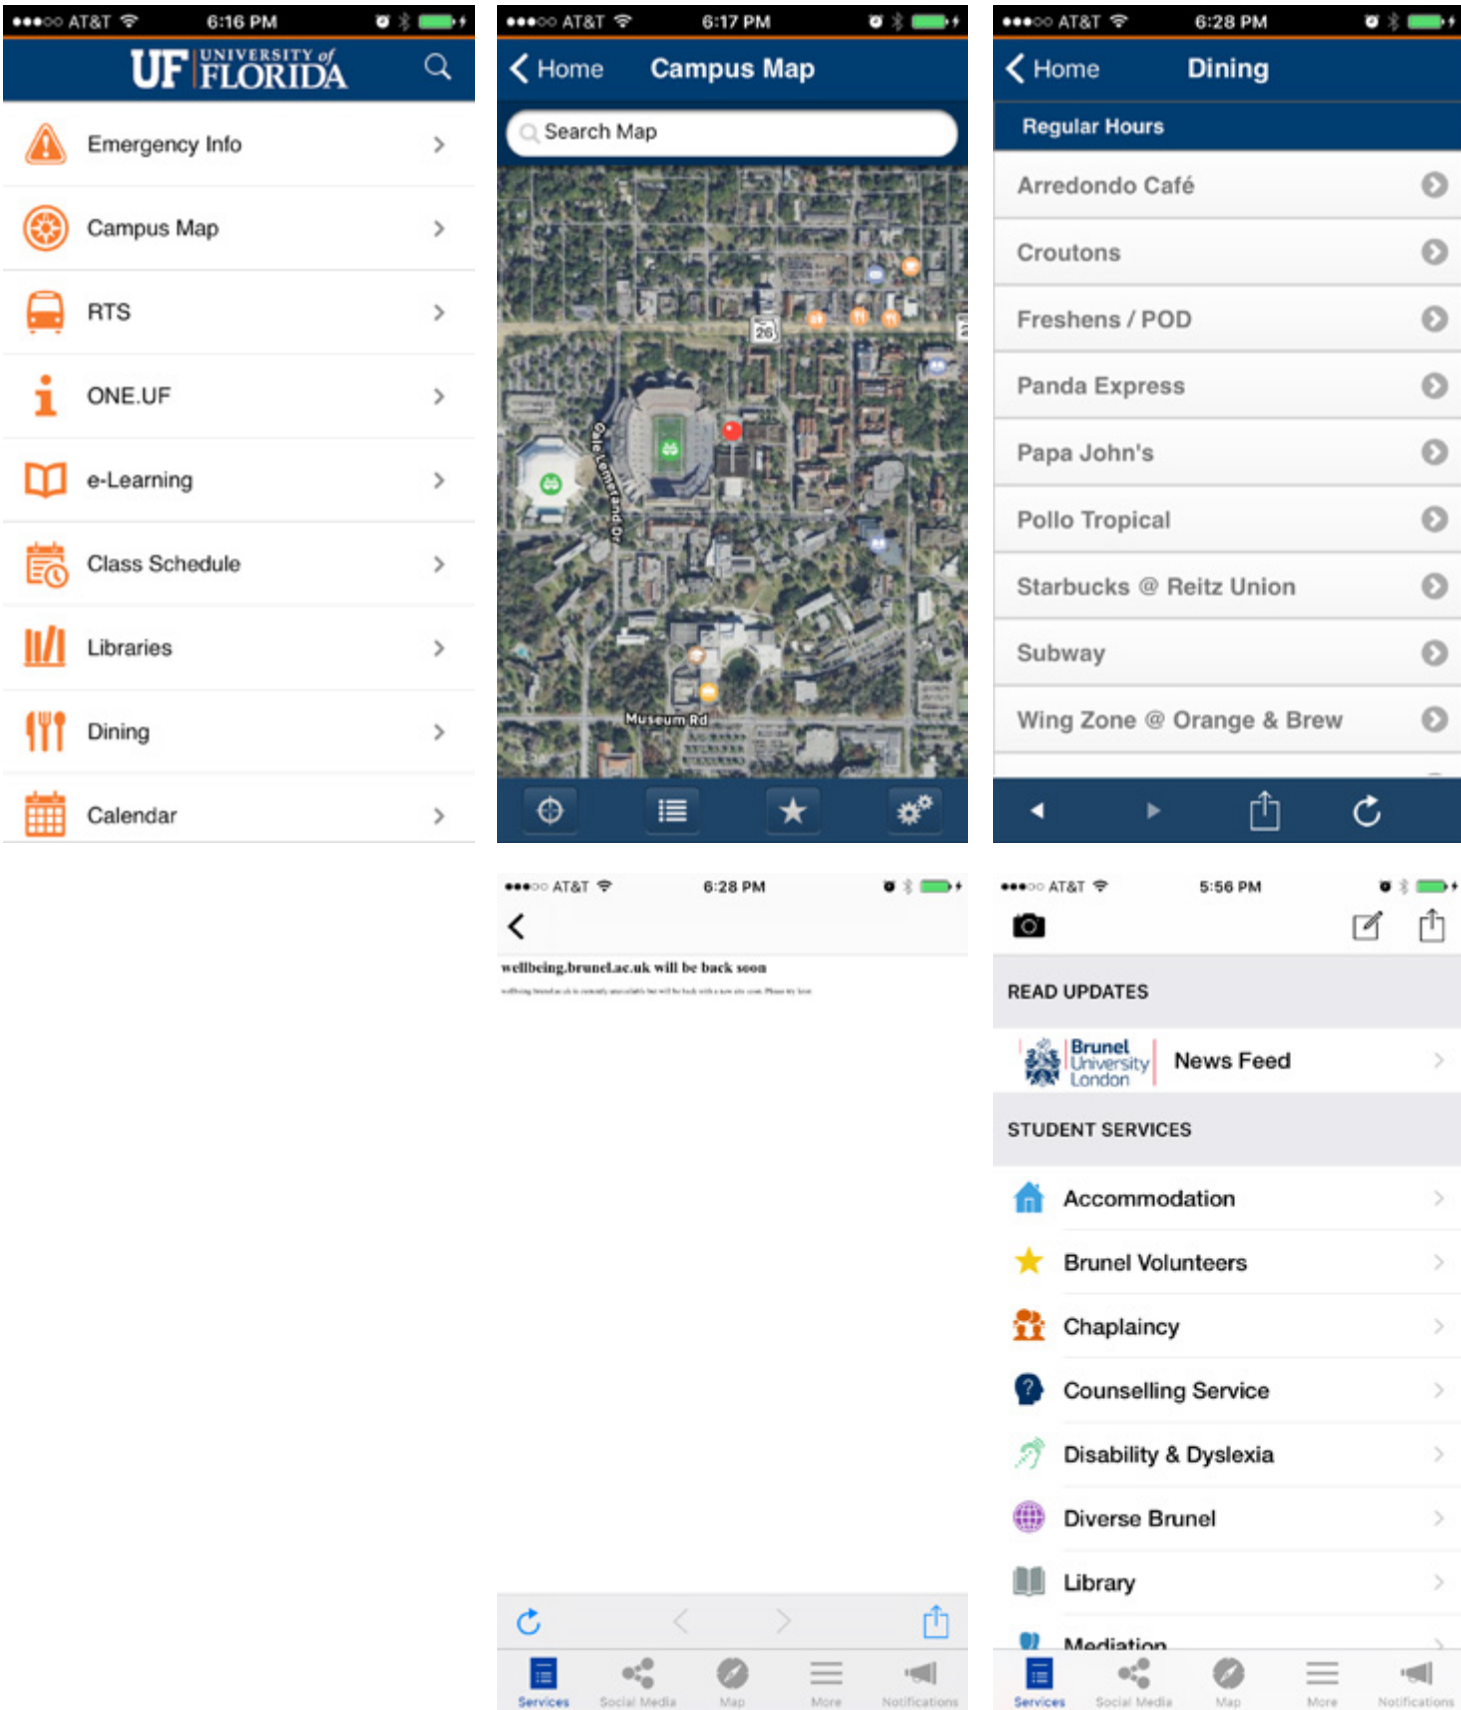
●●●○○ AT&T 6:16 PM

UF UNIVERSITY of FLORIDA

Emergency Info
Campus Map
RTS
ONE.UF
e-Learning
Class Schedule
Libraries
Dining
Calendar

●●●○○ AT&T 6:17 PM

Home Campus Map

Search Map

26

Gale Lemerand Dr

Museum Rd

●●●○○ AT&T 6:28 PM

Home Dining

Regular Hours

Arredondo Café
Croutons
Freshens / POD
Panda Express
Papa John's
Pollo Tropical
Starbucks @ Reitz Union
Subway
Wing Zone @ Orange & Brew

●●●○○ AT&T 6:28 PM

wellbeing.brunel.ac.uk will be back soon

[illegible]

Services Social Media Map More Notifications

●●●○○ AT&T 5:56 PM

READ UPDATES

Brunel University London News Feed

STUDENT SERVICES

Accommodation
Brunel Volunteers
Chaplaincy
Counselling Service
Disability & Dyslexia
Diverse Brunel
Library
Mediation

Services Social Media Map More Notifications